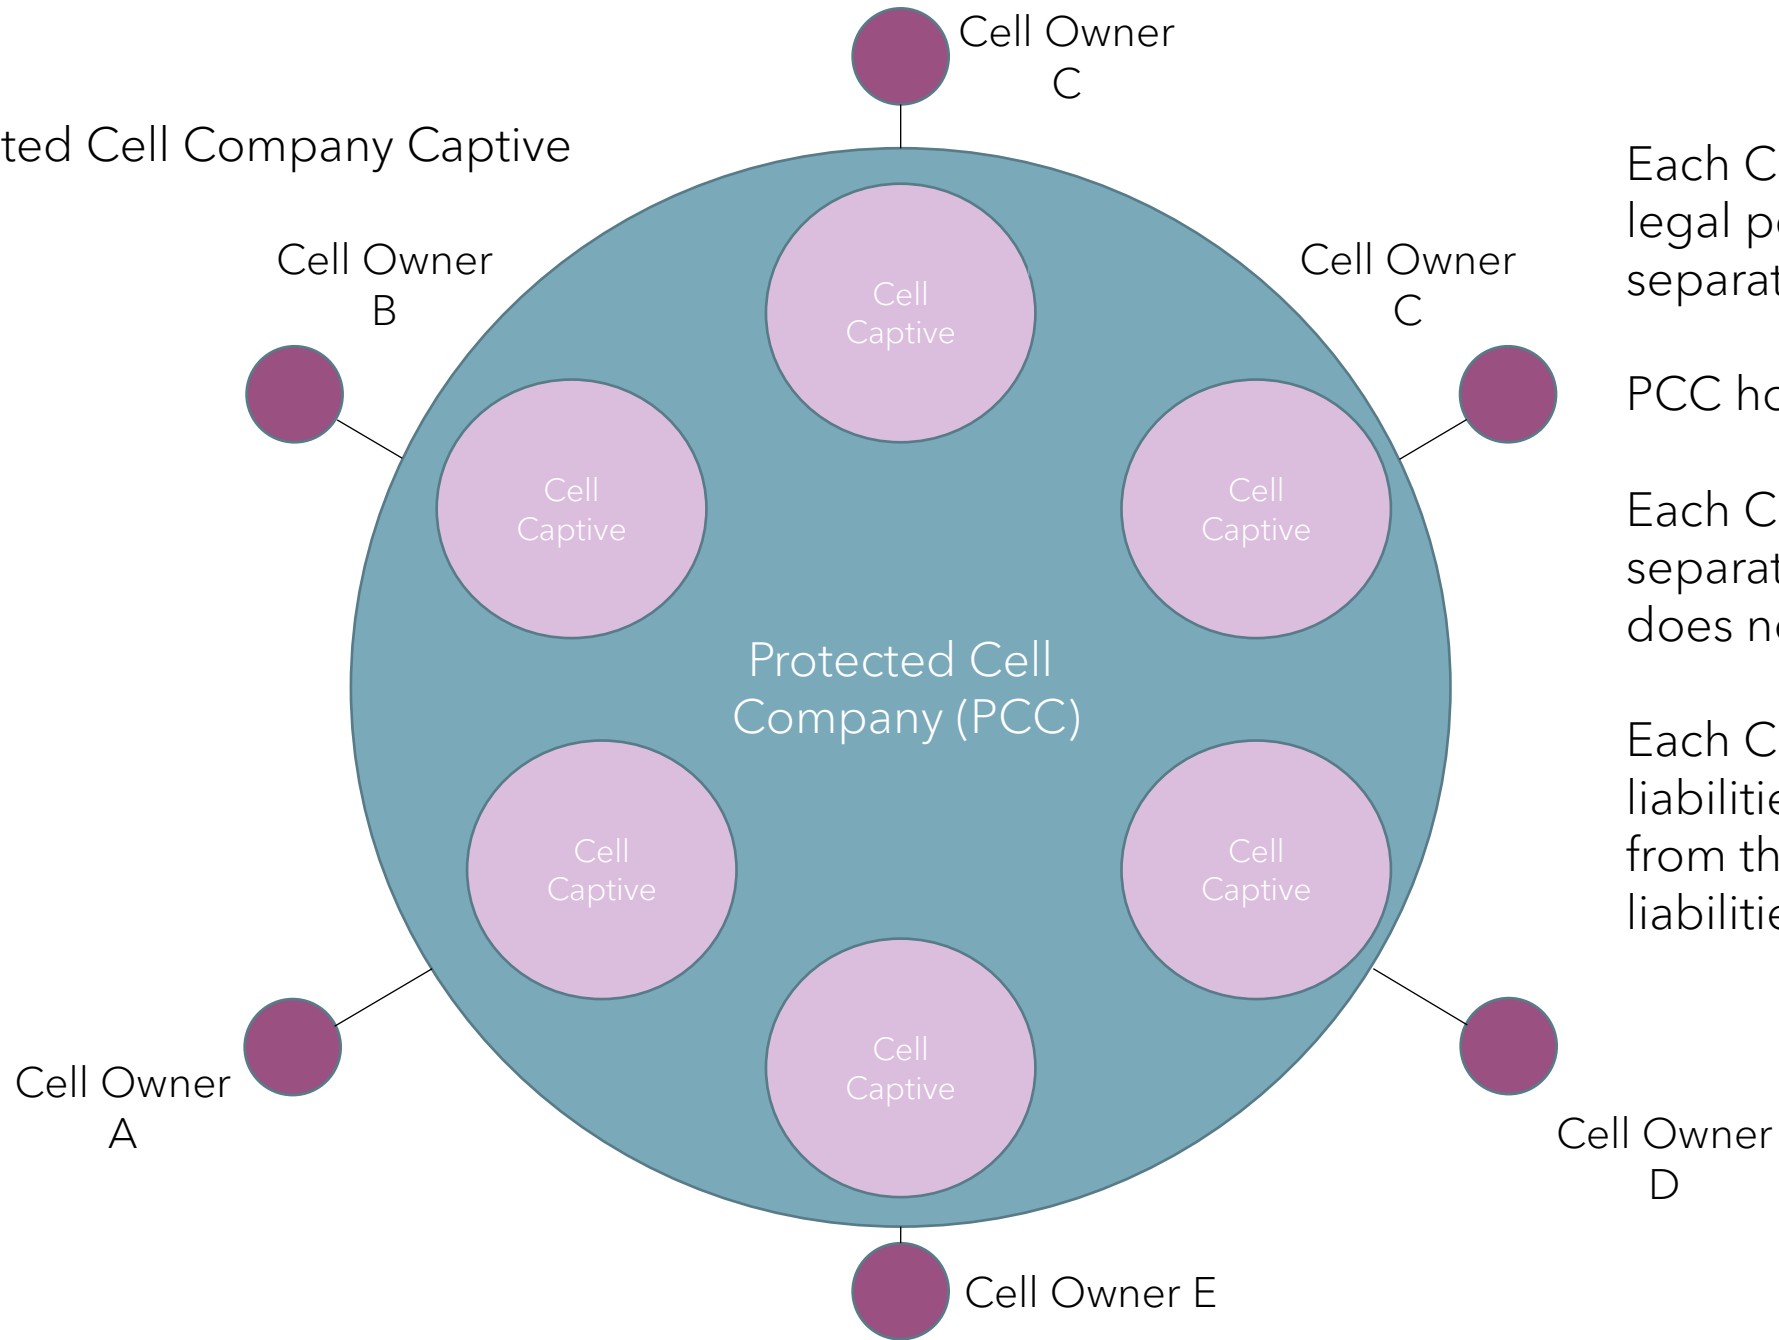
ted Cell Company Captive

Cell Owner C

Cell Owner B

Cell Owner C

Cell Captive

Cell Captive

Cell Captive

Protected Cell Company (PCC)

Cell Captive

Cell Captive

Cell Captive

Cell Owner A

Cell Owner D

Cell Owner E

Each C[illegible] legal p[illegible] separat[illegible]

PCC h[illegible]

Each C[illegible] separat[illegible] does n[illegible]

Each C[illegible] liabiliti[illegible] from th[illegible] liabiliti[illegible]